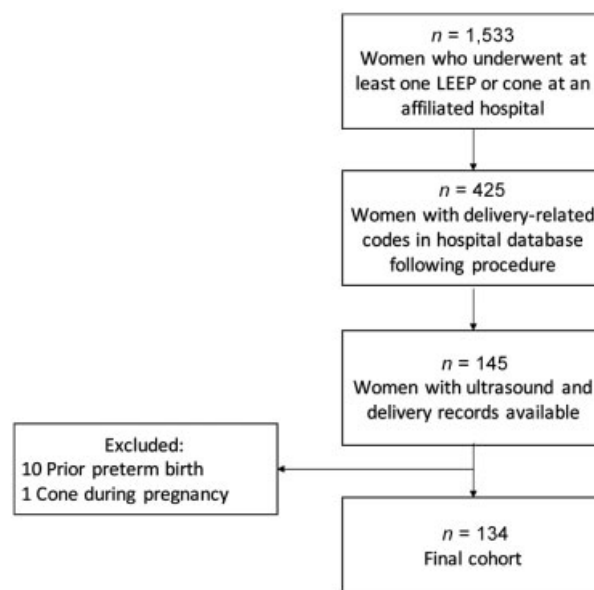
$n$ = 1,533
Women who underwent at least one LEEP or cone at an affiliated hospital

$n$ = 425
Women with delivery-related codes in hospital database following procedure

$n$ = 145
Women with ultrasound and delivery records available

Excluded:
10 Prior preterm birth
1 Cone during pregnancy

$n$ = 134
Final cohort